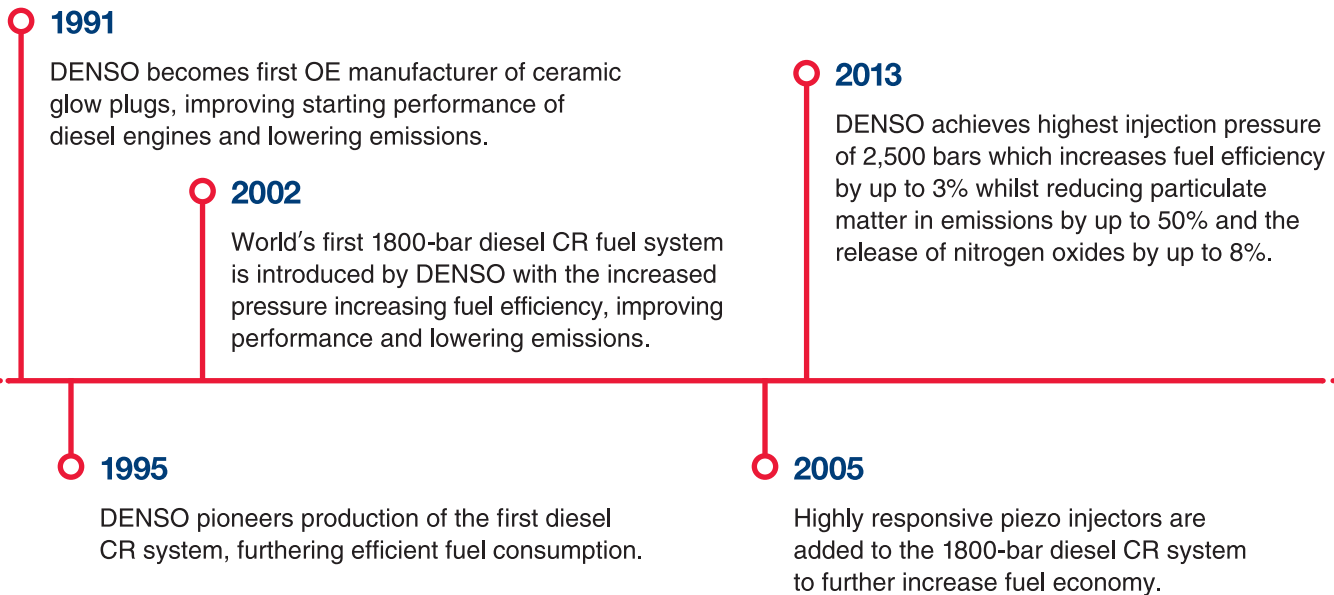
1991

DENSO becomes first OE manufacturer of ceramic glow plugs, improving starting performance of diesel engines and lowering emissions.

2002

World's first 1800-bar diesel CR fuel system is introduced by DENSO with the increased pressure increasing fuel efficiency, improving performance and lowering emissions.

2013

DENSO achieves highest injection pressure of 2,500 bars which increases fuel efficiency by up to 3% whilst reducing particulate matter in emissions by up to 50% and the release of nitrogen oxides by up to 8%.

1995

DENSO pioneers production of the first diesel CR system, furthering efficient fuel consumption.

2005

Highly responsive piezo injectors are added to the 1800-bar diesel CR system to further increase fuel economy.